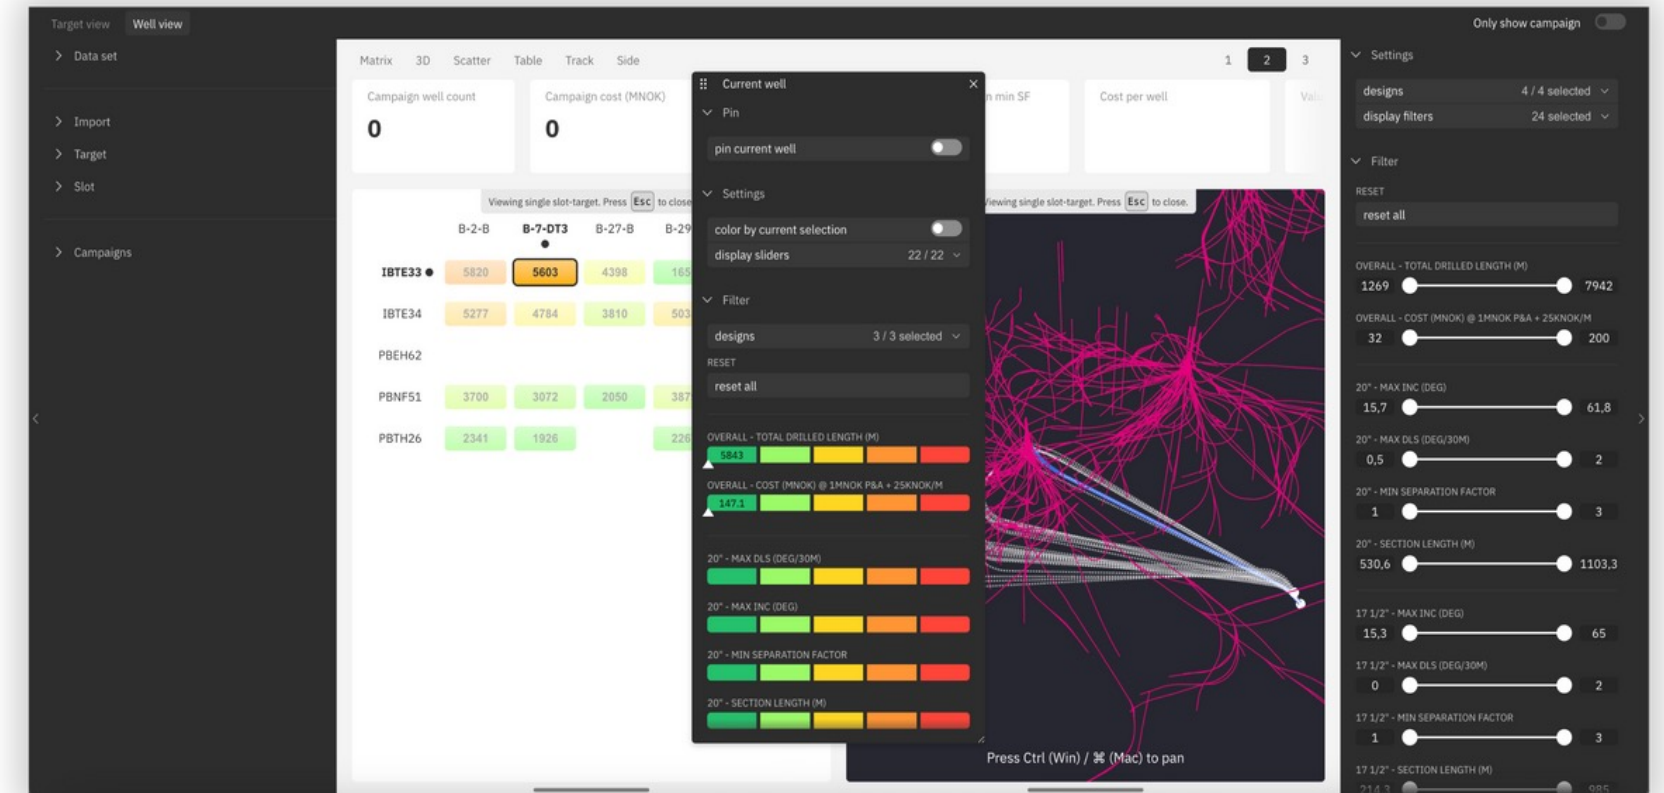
Target view Well view

Only show campaign

Data set

Import

Target

Slot

Campaigns

Matrix 3D Scatter Table Track Side

1 2 3

Campaign well count
0

Campaign cost (MNOK)
0

min SF

Cost per well

Va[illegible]

Viewing single slot-target. Press Esc to close

Viewing single slot-target. Press Esc to close.

| | B-2-B | B-7-DT3 | B-27-B | B-29 |
|---|---|---|---|---|
| IBTE33 | 5820 | 5603 | 4398 | 165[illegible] |
| IBTE34 | 5277 | 4784 | 3810 | 503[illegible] |
| PBEH62 | | | | |
| PBNF51 | 3700 | 3072 | 2050 | 387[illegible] |
| PBTH26 | 2341 | 1926 | | 226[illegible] |

Current well

Pin

pin current well

Settings

color by current selection

display sliders 22 / 22

Filter

designs 3 / 3 selected

RESET

reset all

OVERALL - TOTAL DRILLED LENGTH (M)
5843

OVERALL - COST (MNOK) @ 1MNOK P&A + 25KNOK/M
147.1

20" - MAX DLS (DEG/30M)

20" - MAX INC (DEG)

20" - MIN SEPARATION FACTOR

20" - SECTION LENGTH (M)

Press Ctrl (Win) / ⌘ (Mac) to pan

Settings

designs 4 / 4 selected

display filters 24 selected

Filter

RESET

reset all

OVERALL - TOTAL DRILLED LENGTH (M)
1269 7942

OVERALL - COST (MNOK) @ 1MNOK P&A + 25KNOK/M
32 200

20" - MAX INC (DEG)
15,7 61,8

20" - MAX DLS (DEG/30M)
0,5 2

20" - MIN SEPARATION FACTOR
1 3

20" - SECTION LENGTH (M)
530,6 1103,3

17 1/2" - MAX INC (DEG)
15,3 65

17 1/2" - MAX DLS (DEG/30M)
0 2

17 1/2" - MIN SEPARATION FACTOR
1 3

17 1/2" - SECTION LENGTH (M)
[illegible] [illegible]